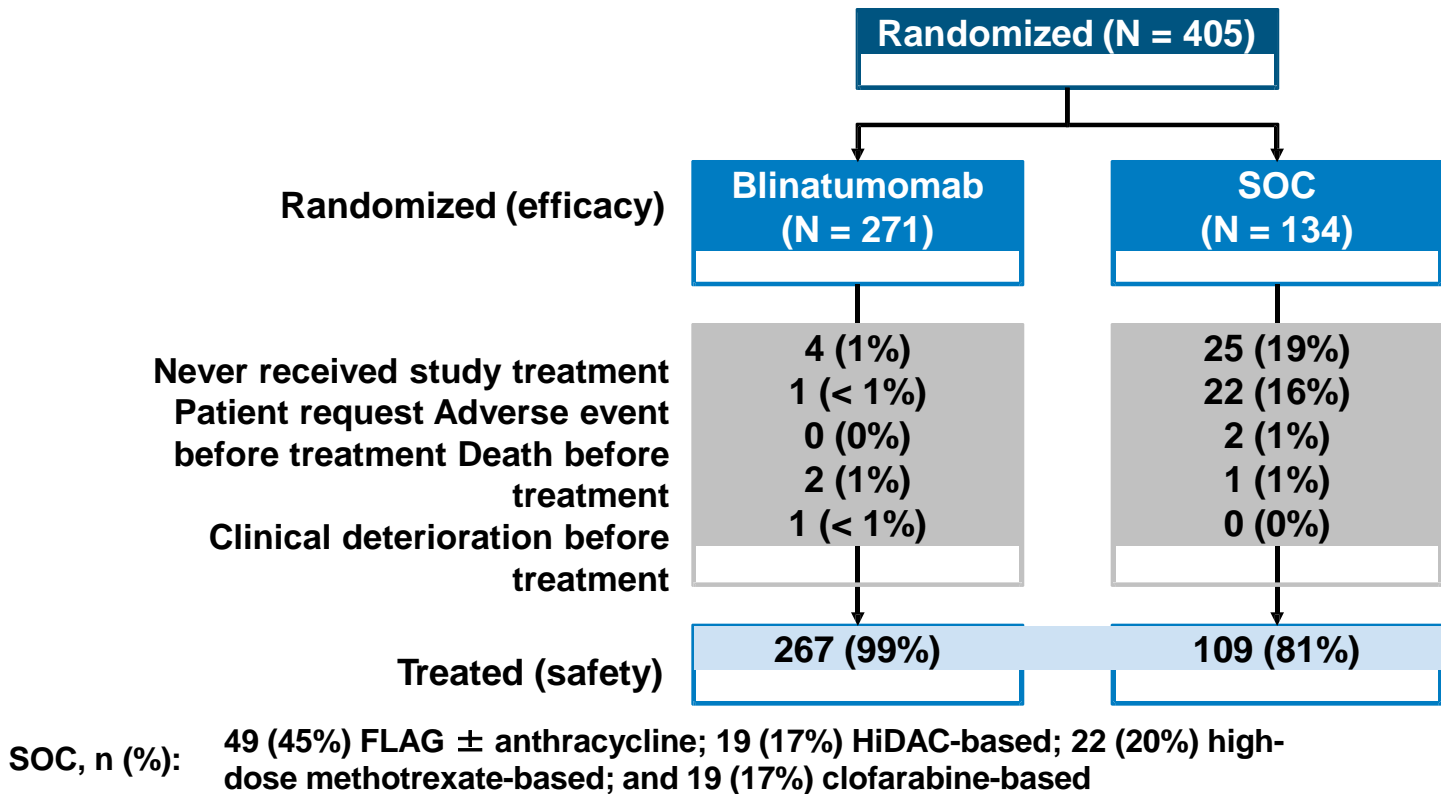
Randomized (N = 405)

Randomized (efficacy)

Blinatumomab (N = 271)

SOC (N = 134)

Never received study treatment Patient request Adverse event before treatment Death before treatment Clinical deterioration before treatment

4 (1%)
1 (< 1%)
0 (0%)
2 (1%)
1 (< 1%)

25 (19%)
22 (16%)
2 (1%)
1 (1%)
0 (0%)

Treated (safety)

267 (99%)

109 (81%)

SOC, n (%): 49 (45%) FLAG $\pm$ anthracycline; 19 (17%) HiDAC-based; 22 (20%) high-dose methotrexate-based; and 19 (17%) clofarabine-based